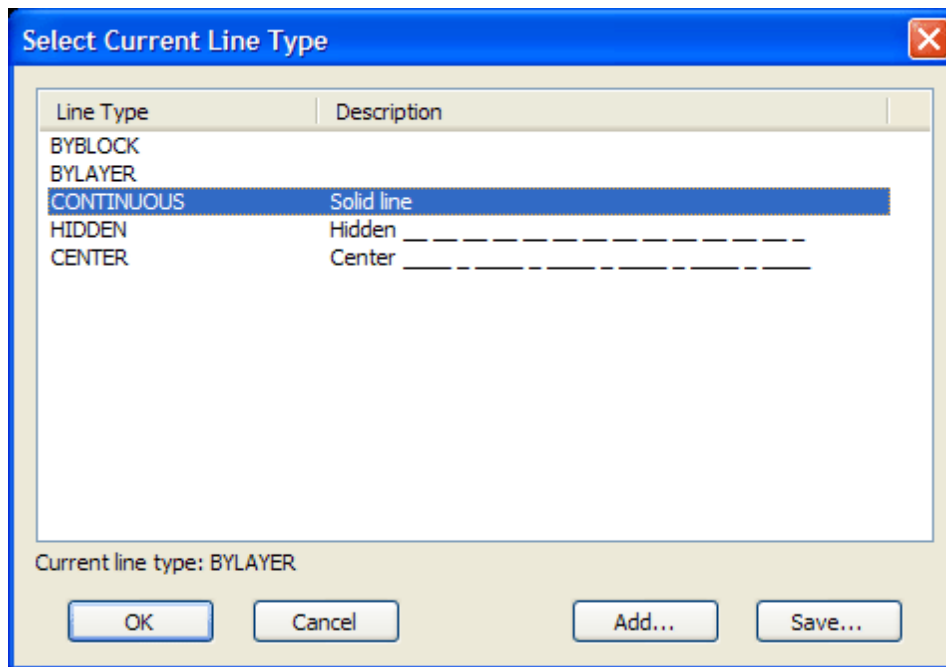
Select Current Line Type

| Line Type | Description |
|---|---|
| BYBLOCK | |
| BYLAYER | |
| CONTINUOUS | Solid line |
| HIDDEN | Hidden __ __ __ __ __ __ __ __ __ __ __ __ __ __ _ |
| CENTER | Center ____ _ ____ _ ____ _ ____ _ ____ _ ____ |

Current line type: BYLAYER

OK

Cancel

Add...

Save...